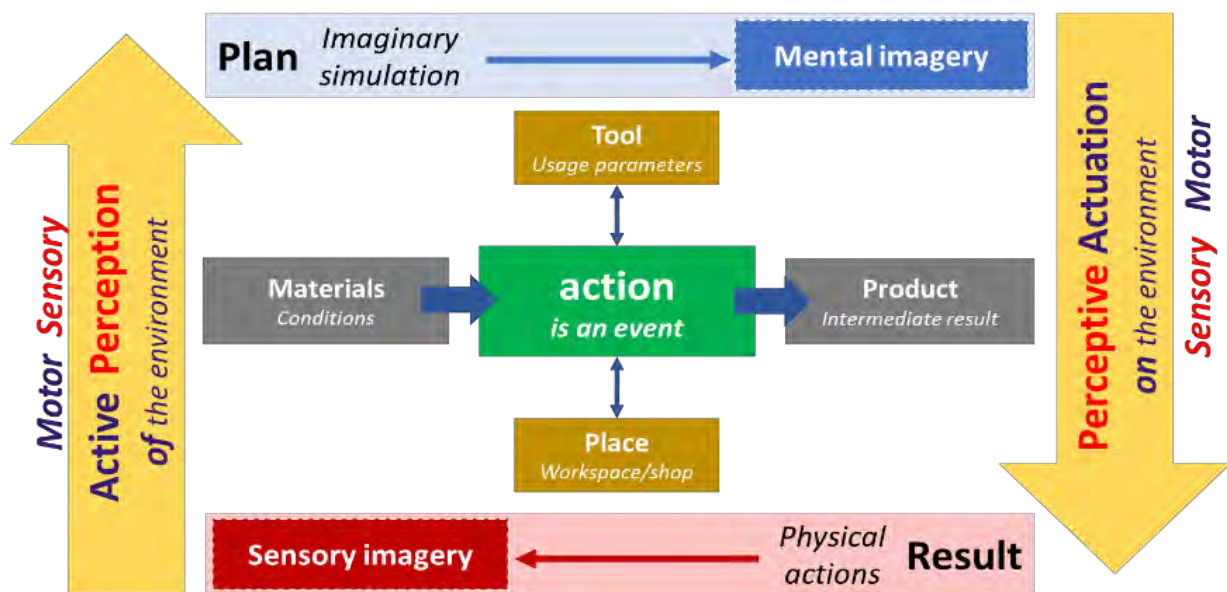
Plan Imaginary simulation

Mental imagery

Tool
Usage parameters

Materials
Conditions

action
is an event

Product
Intermediate result

Place
Workspace/shop

Motor Sensory
Active Perception
of the environment

Perceptive Actuation
on the environment
Sensory Motor

Sensory imagery

Physical actions

Result